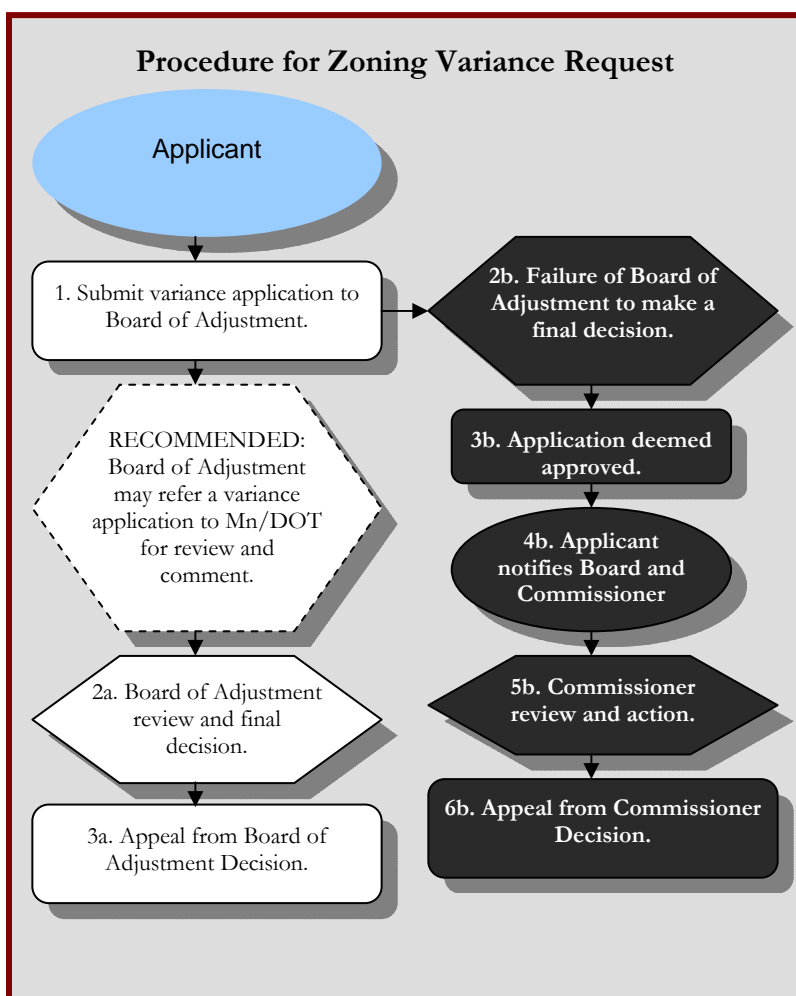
Procedure for Zoning Variance Request

Applicant

1. Submit variance application to Board of Adjustment.

RECOMMENDED: Board of Adjustment may refer a variance application to Mn/DOT for review and comment.

2a. Board of Adjustment review and final decision.

3a. Appeal from Board of Adjustment Decision.

2b. Failure of Board of Adjustment to make a final decision.

3b. Application deemed approved.

4b. Applicant notifies Board and Commissioner

5b. Commissioner review and action.

6b. Appeal from Commissioner Decision.